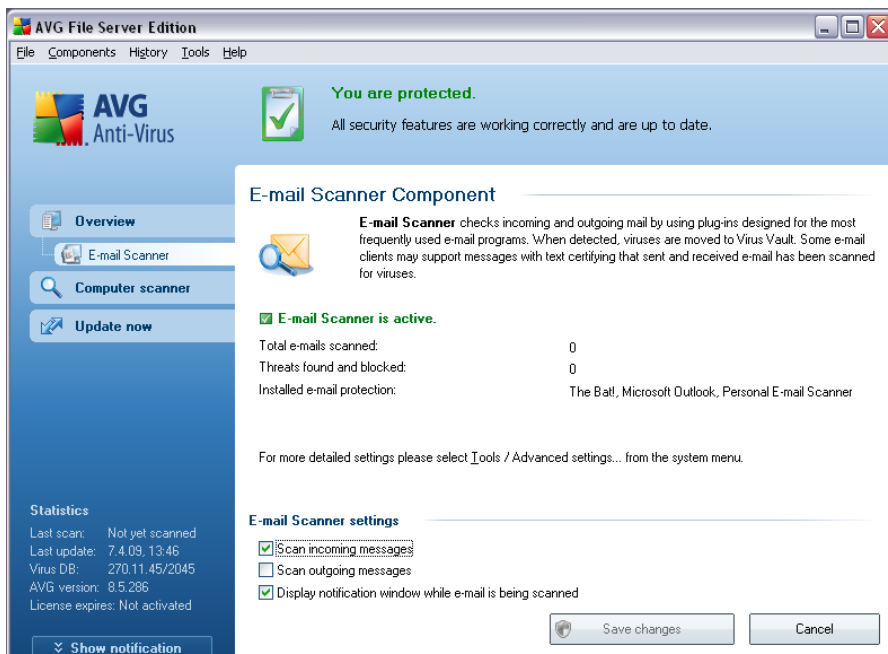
AVG File Server Edition

File Components History Tools Help

AVG Anti-Virus

You are protected.

All security features are working correctly and are up to date.

Overview

E-mail Scanner

Computer scanner

Update now

E-mail Scanner Component

**E-mail Scanner** checks incoming and outgoing mail by using plug-ins designed for the most frequently used e-mail programs. When detected, viruses are moved to Virus Vault. Some e-mail clients may support messages with text certifying that sent and received e-mail has been scanned for viruses.

E-mail Scanner is active.

| | |
|---|---|
| Total e-mails scanned: | 0 |
| Threats found and blocked: | 0 |
| Installed e-mail protection: | The Bat!, Microsoft Outlook, Personal E-mail Scanner |

For more detailed settings please select Tools / Advanced settings... from the system menu.

Statistics

Last scan: Not yet scanned
Last update: 7.4.09, 13:46
Virus DB: 270.11.45/2045
AVG version: 8.5.286
License expires: Not activated

E-mail Scanner settings

Scan incoming messages

Scan outgoing messages

Display notification window while e-mail is being scanned

Show notification

Save changes

Cancel